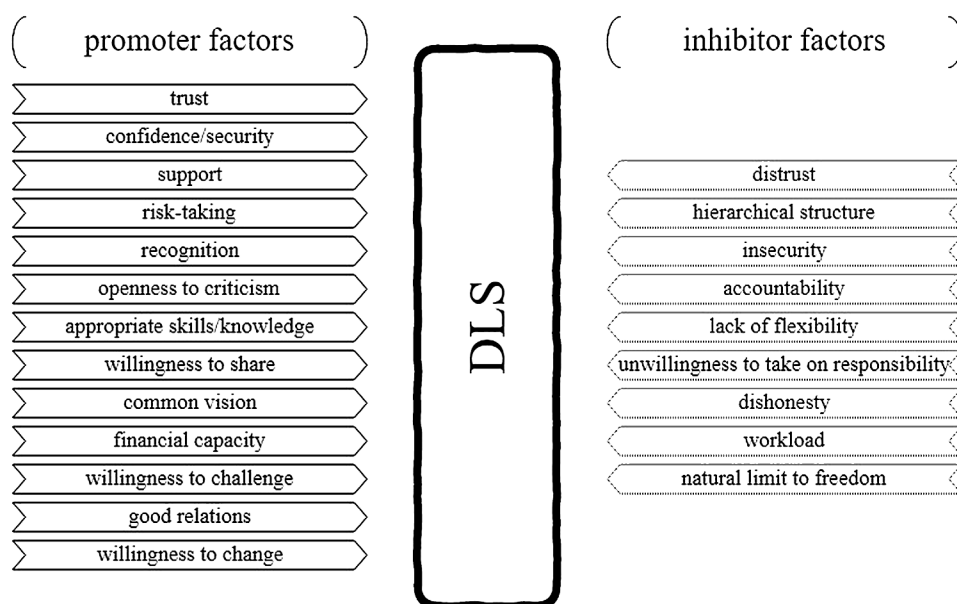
promoter factors

trust
confidence/security
support
risk-taking
recognition
openness to criticism
appropriate skills/knowledge
willingness to share
common vision
financial capacity
willingness to challenge
good relations
willingness to change

DLS

inhibitor factors

distrust
hierarchical structure
insecurity
accountability
lack of flexibility
unwillingness to take on responsibility
dishonesty
workload
natural limit to freedom